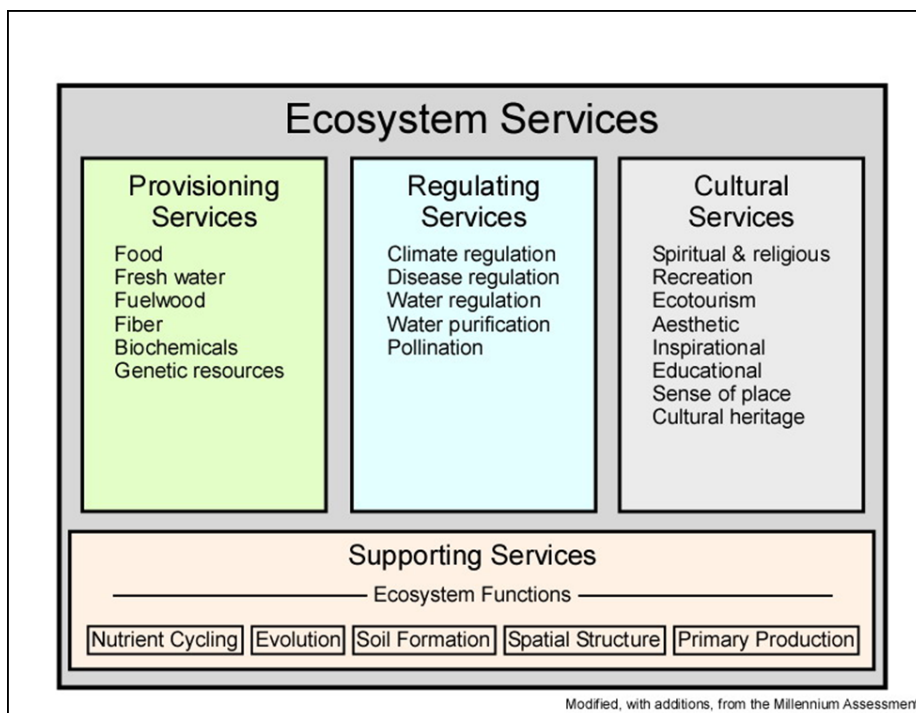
Ecosystem Services

Provisioning Services
Food
Fresh water
Fuelwood
Fiber
Biochemicals
Genetic resources

Regulating Services
Climate regulation
Disease regulation
Water regulation
Water purification
Pollination

Cultural Services
Spiritual & religious
Recreation
Ecotourism
Aesthetic
Inspirational
Educational
Sense of place
Cultural heritage

Supporting Services
Ecosystem Functions
Nutrient Cycling
Evolution
Soil Formation
Spatial Structure
Primary Production

Modified, with additions, from the Millennium Assessment